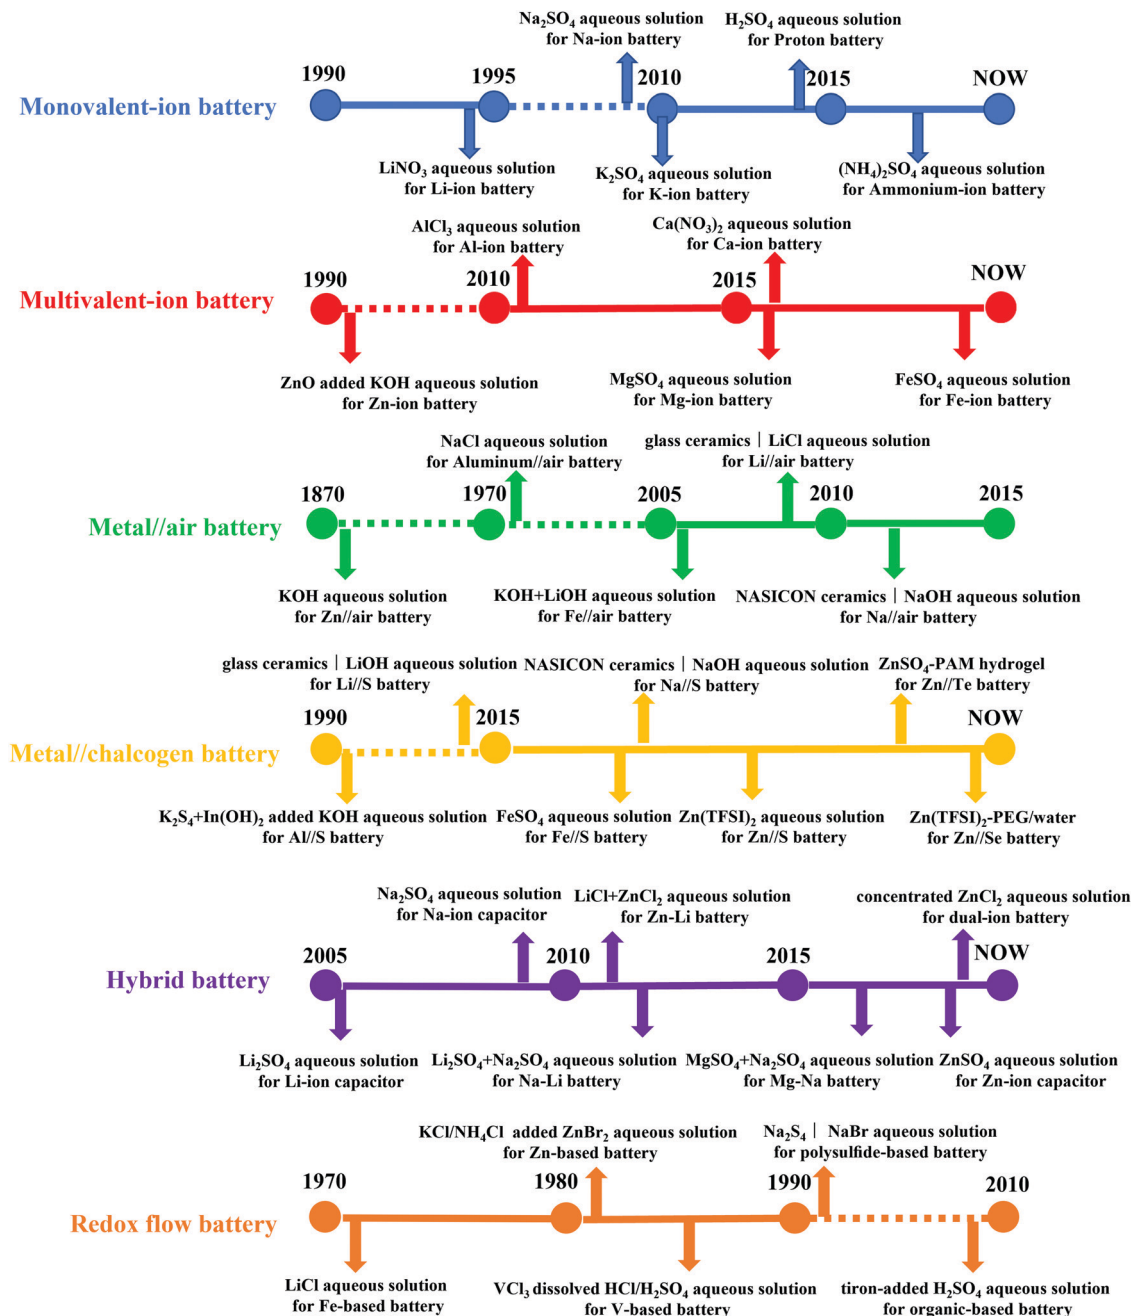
$Na_2SO_4$ aqueous solution for Na-ion battery
$H_2SO_4$ aqueous solution for Proton battery

1990 1995 2010 2015 NOW

Monovalent-ion battery

$LiNO_3$ aqueous solution for Li-ion battery
$K_2SO_4$ aqueous solution for K-ion battery
$(NH_4)_2SO_4$ aqueous solution for Ammonium-ion battery

$AlCl_3$ aqueous solution for Al-ion battery
$Ca(NO_3)_2$ aqueous solution for Ca-ion battery

1990 2010 2015 NOW

Multivalent-ion battery

ZnO added KOH aqueous solution for Zn-ion battery
$MgSO_4$ aqueous solution for Mg-ion battery
$FeSO_4$ aqueous solution for Fe-ion battery

NaCl aqueous solution for Aluminum//air battery
glass ceramics | LiCl aqueous solution for Li//air battery

1870 1970 2005 2010 2015

Metal//air battery

KOH aqueous solution for Zn//air battery
KOH+LiOH aqueous solution for Fe//air battery
NASICON ceramics | NaOH aqueous solution for Na//air battery

glass ceramics | LiOH aqueous solution for Li//S battery
NASICON ceramics | NaOH aqueous solution for Na//S battery
$ZnSO_4$-PAM hydrogel for Zn//Te battery

1990 2015 NOW

Metal//chalcogen battery

$K_2S_4$+$In(OH)_2$ added KOH aqueous solution for Al//S battery
$FeSO_4$ aqueous solution for Fe//S battery
$Zn(TFSI)_2$ aqueous solution for Zn//S battery
$Zn(TFSI)_2$-PEG/water for Zn//Se battery

$Na_2SO_4$ aqueous solution for Na-ion capacitor
LiCl+$ZnCl_2$ aqueous solution for Zn-Li battery
concentrated $ZnCl_2$ aqueous solution for dual-ion battery

2005 2010 2015 NOW

Hybrid battery

$Li_2SO_4$ aqueous solution for Li-ion capacitor
$Li_2SO_4$+$Na_2SO_4$ aqueous solution for Na-Li battery
$MgSO_4$+$Na_2SO_4$ aqueous solution for Mg-Na battery
$ZnSO_4$ aqueous solution for Zn-ion capacitor

KCl/$NH_4$Cl added $ZnBr_2$ aqueous solution for Zn-based battery
$Na_2S_4$ | NaBr aqueous solution for polysulfide-based battery

1970 1980 1990 2010

Redox flow battery

LiCl aqueous solution for Fe-based battery
$VCl_3$ dissolved HCl/$H_2SO_4$ aqueous solution for V-based battery
tiron-added $H_2SO_4$ aqueous solution for organic-based battery